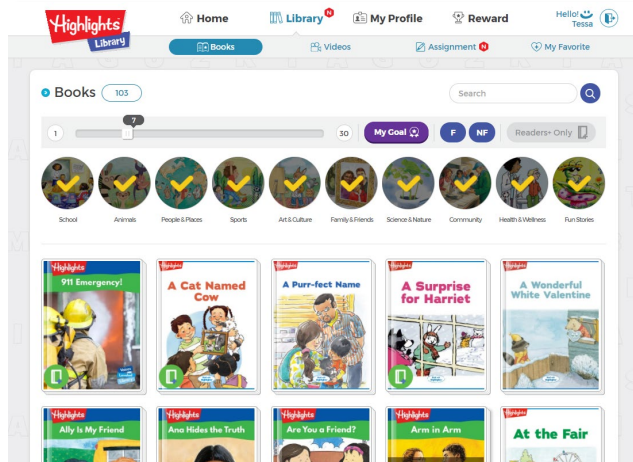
Highlights Library

Home

Library N

My Profile

Reward

Hello! Tessa

Books

Videos

Assignment N

My Favorite

Books 103

Search

1

7

30

My Goal

F

NF

Readers+ Only

School

Animals

People & Places

Sports

Art & Culture

Family & Friends

Science & Nature

Community

Health & Wellness

Fun Stories

Highlights
911 Emergency!

Highlights
A Cat Named Cow

Highlights
A Purr-fect Name

Highlights
A Surprise for Harriet

Highlights
A Wonderful White Valentine

Highlights
Ally Is My Friend

Highlights
Ana Hides the Truth

Highlights
Are You a Friend?

Highlights
Arm in Arm

Highlights
At the Fair